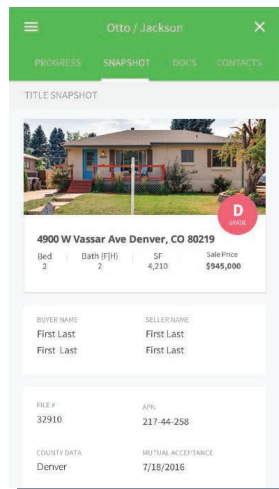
Otto / Jackson

PROGRESS SNAPSHOT DOCS CONTACTS

TITLE SNAPSHOT

D
GRADE

4900 W Vassar Ave Denver, CO 80219

| Bed | Bath (F\|H) | SF | Sale Price |
|---|---|---|---|
| 2 | 2 | 4,210 | $945,000 |

BUYER NAME
First Last
First Last

SELLER NAME
First Last
First Last

FILE #
32910

APN
217-44-258

COUNTY DATA
Denver

MUTUAL ACCEPTANCE
7/18/2016